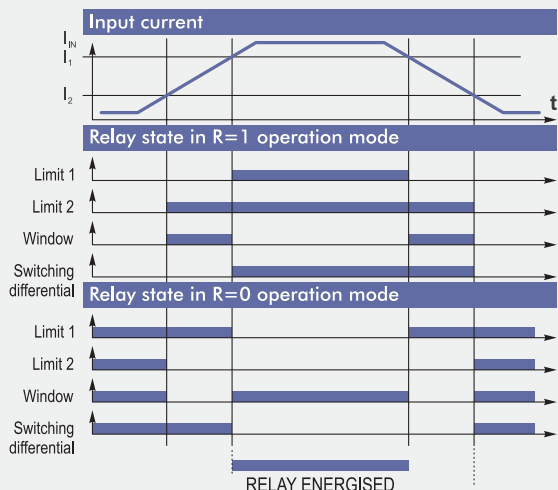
Input current

$I_{IN}$

$I_1$

$I_2$

t

Relay state in R=1 operation mode

Limit 1

Limit 2

Window

Switching differential

Relay state in R=0 operation mode

Limit 1

Limit 2

Window

Switching differential

RELAY ENERGISED